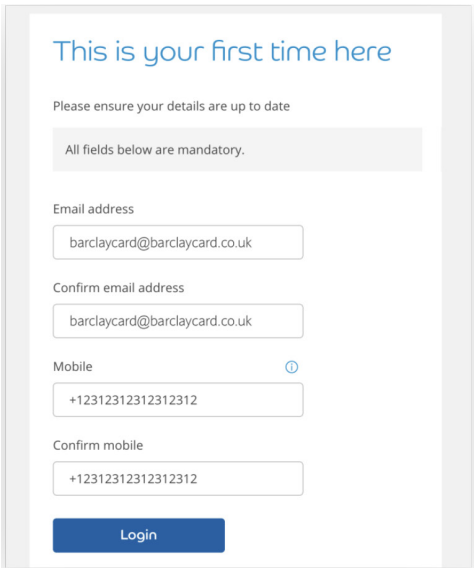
This is your first time here

Please ensure your details are up to date

All fields below are mandatory.

Email address

barclaycard@barclaycard.co.uk

Confirm email address

barclaycard@barclaycard.co.uk

Mobile

+12312312312312312

Confirm mobile

+12312312312312312

Login